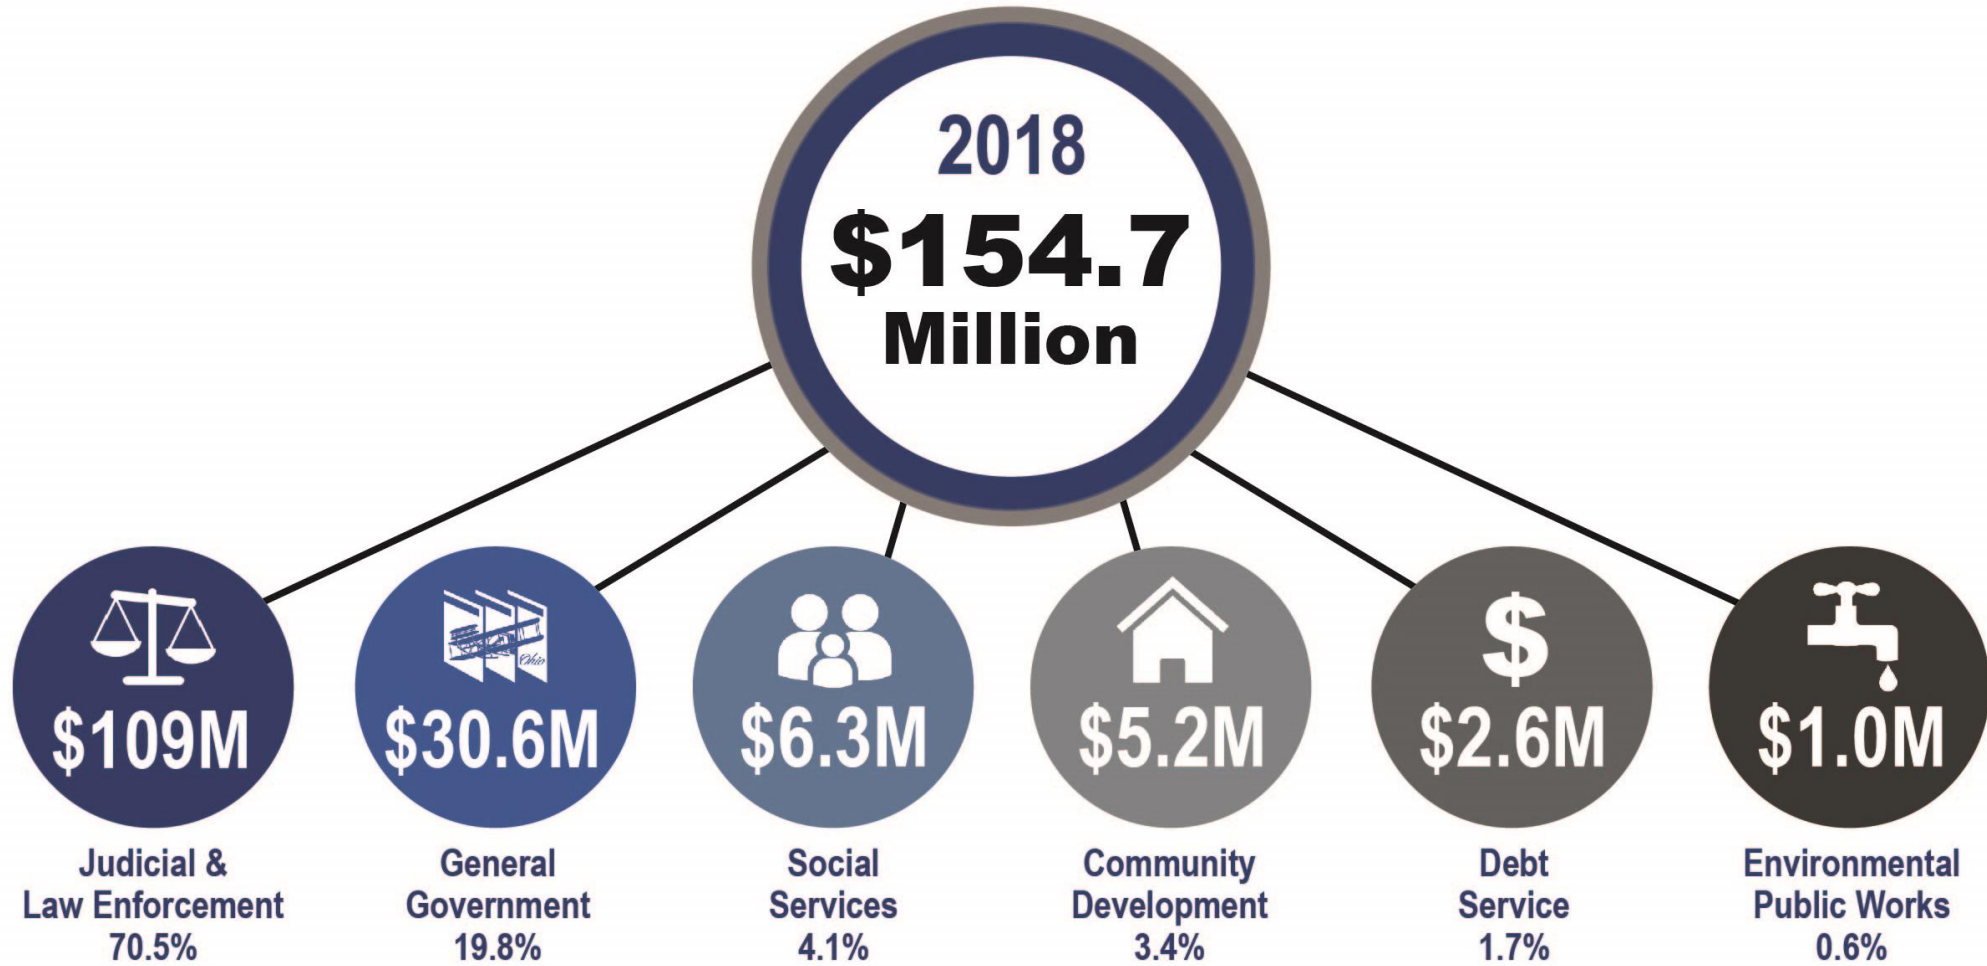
2018
\$154.7
Million

Ohio

\$109M
Judicial & Law Enforcement
70.5%

\$30.6M
General Government
19.8%

\$6.3M
Social Services
4.1%

\$5.2M
Community Development
3.4%

\$
\$2.6M
Debt Service
1.7%

\$1.0M
Environmental Public Works
0.6%